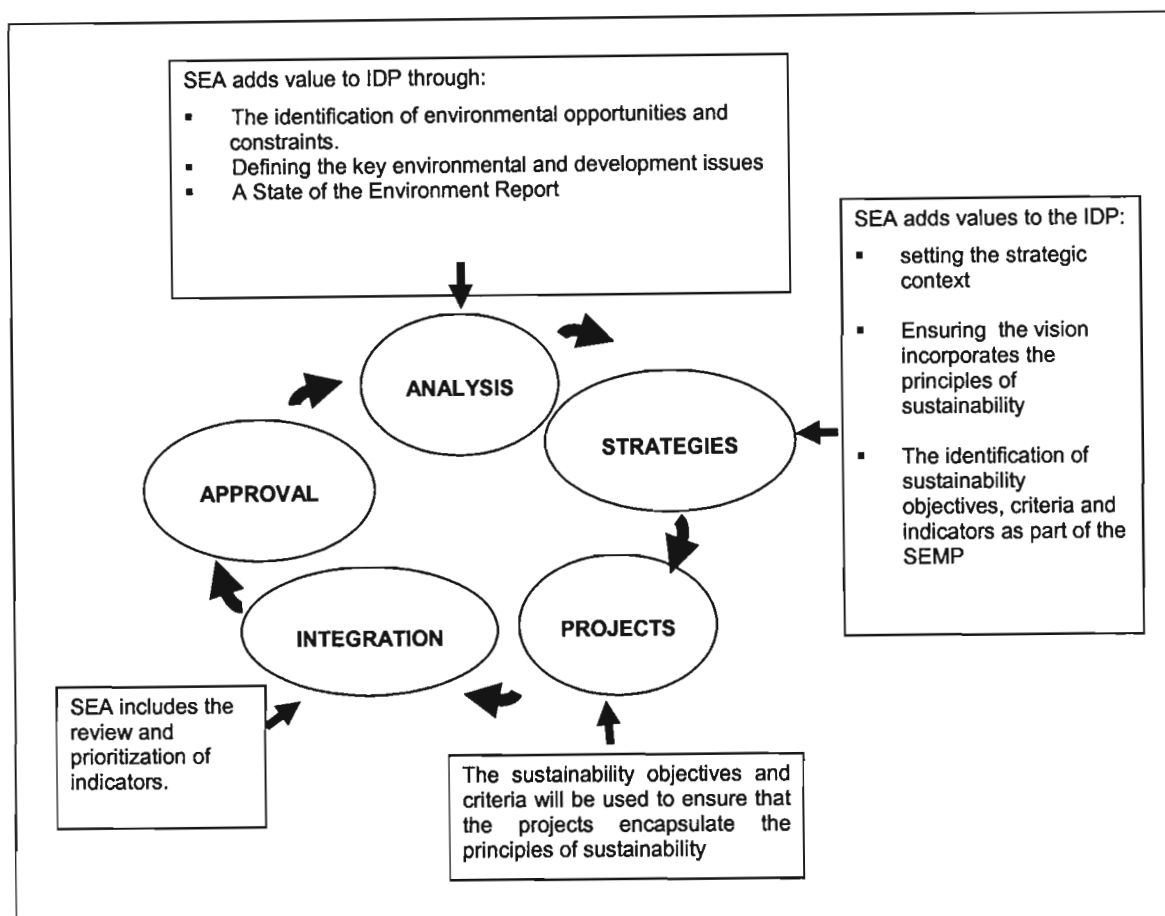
SEA adds value to IDP through:

- The identification of environmental opportunities and constraints.
- Defining the key environmental and development issues
- A State of the Environment Report

SEA adds values to the IDP:

- setting the strategic context
- Ensuring the vision incorporates the principles of sustainability
- The identification of sustainability objectives, criteria and indicators as part of the SEMP

ANALYSIS

STRATEGIES

APPROVAL

PROJECTS

INTEGRATION

SEA includes the review and prioritization of indicators.

The sustainability objectives and criteria will be used to ensure that the projects encapsulate the principles of sustainability